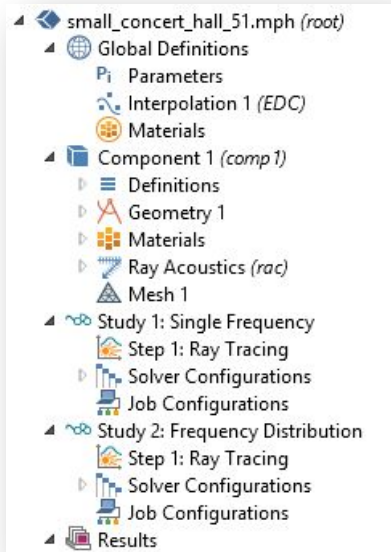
small_concert_hall_51.mph (root)
Global Definitions
Pi Parameters
Interpolation 1 (EDC)
Materials
Component 1 (comp1)
Definitions
Geometry 1
Materials
Ray Acoustics (rac)
Mesh 1
Study 1: Single Frequency
Step 1: Ray Tracing
Solver Configurations
Job Configurations
Study 2: Frequency Distribution
Step 1: Ray Tracing
Solver Configurations
Job Configurations
Results